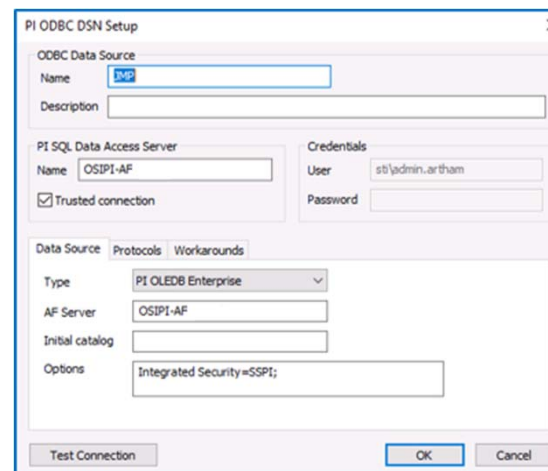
PI ODBC DSN Setup

ODBC Data Source
Name JMP
Description

PI SQL Data Access Server
Name OSIPI-AF
☑ Trusted connection

Credentials
User sti\admin.artham
Password

Data Source Protocols Workarounds

Type PI OLEDB Enterprise
AF Server OSIPI-AF
Initial catalog
Options Integrated Security=SSPI;

Test Connection OK Cancel